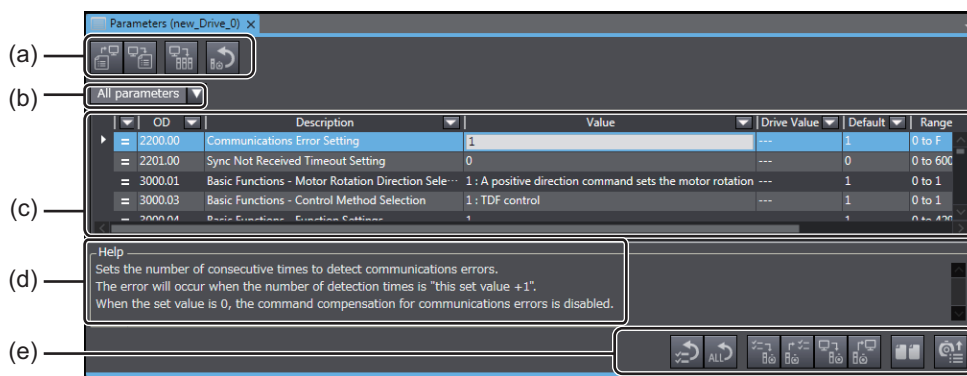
Parameters (new_Drive_0) ×

(a)

(b) All parameters

| | OD | Description | Value | Drive Value | Default | Range |
|---|---|---|---|---|---|---|
| = | 2200.00 | Communications Error Setting | 1 | --- | 1 | 0 to F |
| = | 2201.00 | Sync Not Received Timeout Setting | 0 | --- | 0 | 0 to 600 |
| = | 3000.01 | Basic Functions - Motor Rotation Direction Sele··· | 1 : A positive direction command sets the motor rotation | --- | 1 | 0 to 1 |
| = | 3000.03 | Basic Functions - Control Method Selection | 1 : TDF control | --- | 1 | 0 to 1 |
| = | 3000.04 | Basic Functions - Function Settings | 1 | | 1 | 0 to 420 |

(c)

(d)
Help
Sets the number of consecutive times to detect communications errors.
The error will occur when the number of detection times is "this set value +1".
When the set value is 0, the command compensation for communications errors is disabled.

(e)
ALL